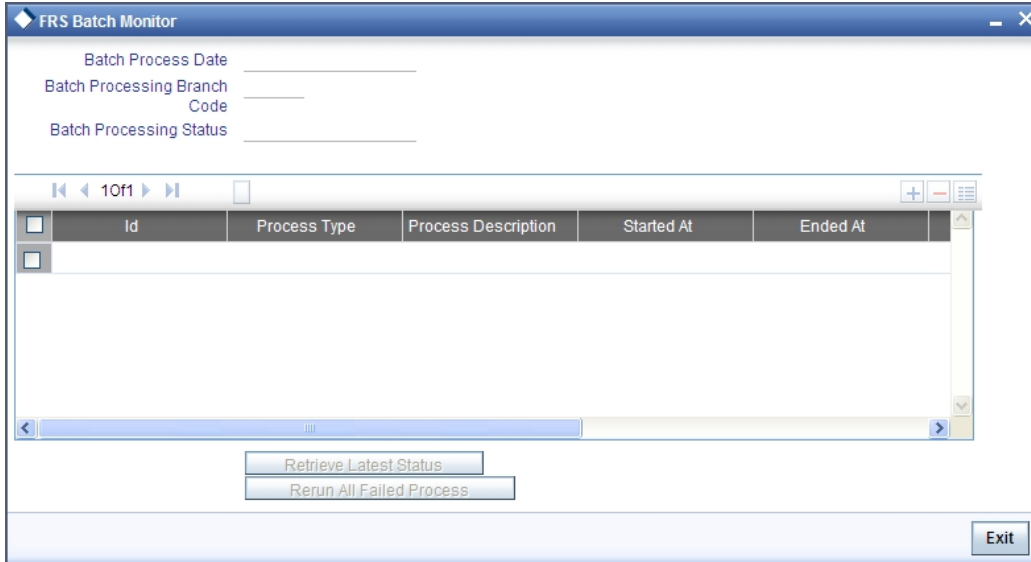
FRS Batch Monitor

Batch Process Date

Batch Processing Branch Code

Batch Processing Status

1 Of 1

| Id | Process Type | Process Description | Started At | Ended At |
|---|---|---|---|---|
| | | | | |

Retrieve Latest Status

Rerun All Failed Process

Exit